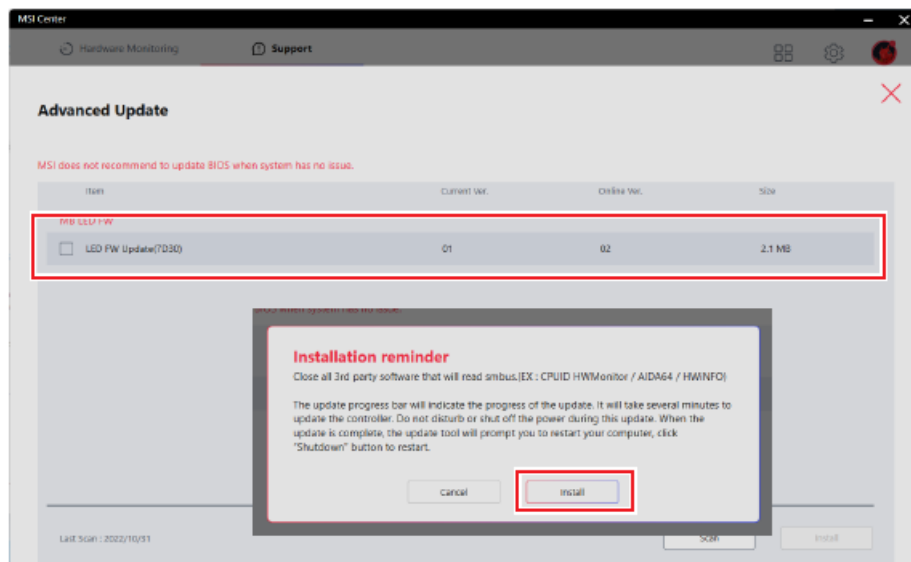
MSI Center

Hardware Monitoring

Support

Advanced Update

MSI does not recommend to update BIOS when system has no issue.

| Item | Current Ver. | Online Ver. | Size |
|---|---|---|---|
| MB LED FW | | | |
| LED FW Update(7D30) | 01 | 02 | 2.1 MB |

BIOS when system has no issue.

Installation reminder

Close all 3rd party software that will read smbus.(EX : CPUID HWMonitor / AIDA64 / HWINFO)

The update progress bar will indicate the progress of the update. It will take several minutes to update the controller. Do not disturb or shut off the power during this update. When the update is complete, the update tool will prompt you to restart your computer, click "Shutdown" button to restart.

Cancel

Install

Last Scan : 2022/10/31

Scan

Install